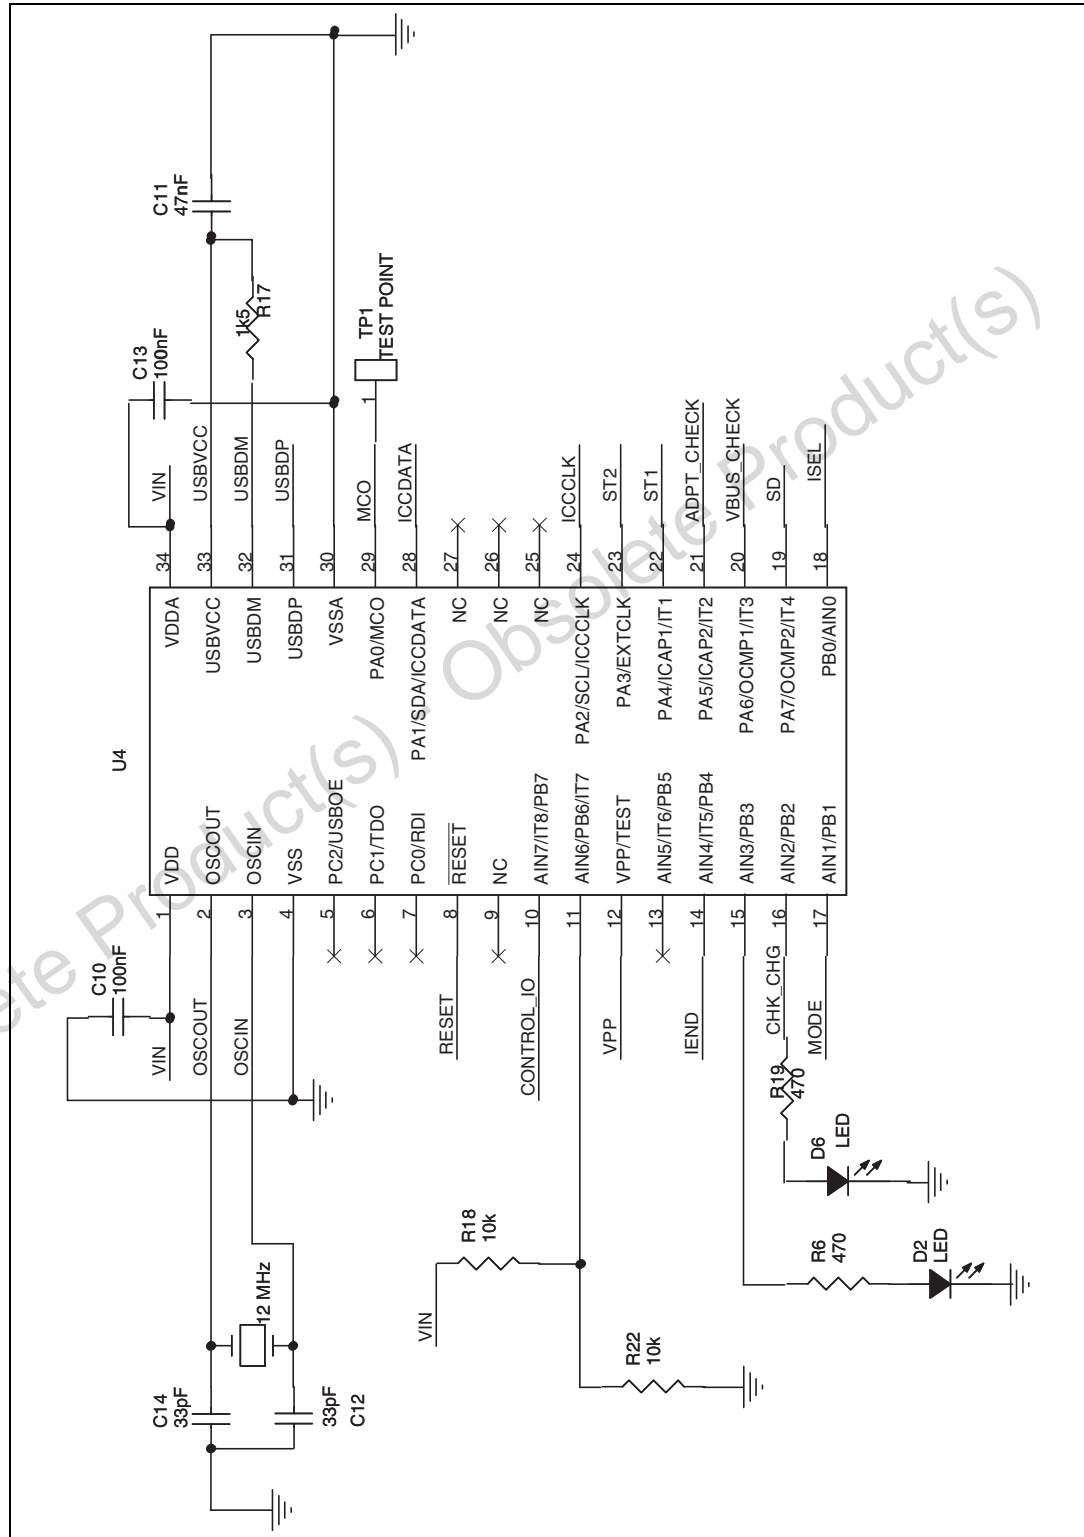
U4

VDD
OSCOUT
OSCIN
VSS
PC2/USBOE
PC1/TDO
PC0/RDI
$\overline{RESET}$
NC
AIN7/IT8/PB7
AIN6/PB6/IT7
VPP/TEST
AIN5/IT6/PB5
AIN4/IT5/PB4
AIN3/PB3
AIN2/PB2
AIN1/PB1

1 2 3 4 5 6 7 8 9 10 11 12 13 14 15 16 17

VDDA
USBVCC
USBDM
USBDP
VSSA
PA0/MCO
PA1/SDA/ICCDATA
NC
NC
NC
PA2/SCL/ICCCLK
PA3/EXTCLK
PA4/ICAP1/IT1
PA5/ICAP2/IT2
PA6/OCMP1/IT3
PA7/OCMP2/IT4
PB0/AIN0

34 33 32 31 30 29 28 27 26 25 24 23 22 21 20 19 18

VIN
USBVCC
USBDM
USBDP
MCO
ICCDATA
ICCCLK
ST2
ST1
ADPT_CHECK
VBUS_CHECK
SD
ISEL

C13
100nF
C11
47nF
1k5
R17
1
TP1
TEST POINT

VIN
OSCOUT
OSCIN
C10
100nF
$\overline{RESET}$
CONTROL_IO
VPP
IEND
CHK_CHG
MODE

R19
470
D6
LED
R6
470
D2
LED
R18
10k
VIN
R22
10k
12 MHz
C14
33pF
33pF
C12

Obsolete Product(s) - Obsolete Product(s)